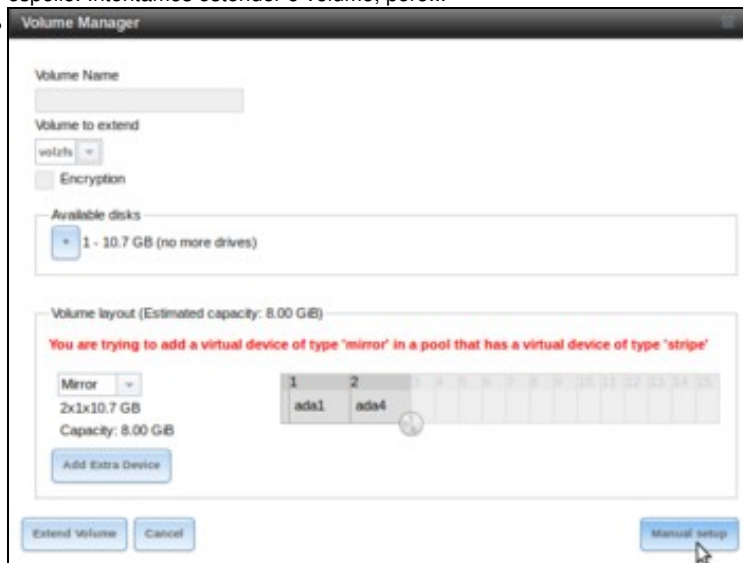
Volume Manager

Volume Name

Volume to extend

volzfs

Encryption

Available disks

+ 1 - 10.7 GB (no more drives)

Volume layout (Estimated capacity: 8.00 GiB)

You are trying to add a virtual device of type 'mirror' in a pool that has a virtual device of type 'stripe'

Mirror

2x1x10.7 GB

Capacity: 8.00 GiB

Add Extra Device

| 1 | 2 | 3 | 4 | 5 | 6 | 7 | 8 | 9 | 10 | 11 | 12 | 13 | 14 | 15 |
|---|---|---|---|---|---|---|---|---|---|---|---|---|---|---|
| ada1 | ada4 | | | | | | | | | | | | | |

Extend Volume

Cancel

Manual setup